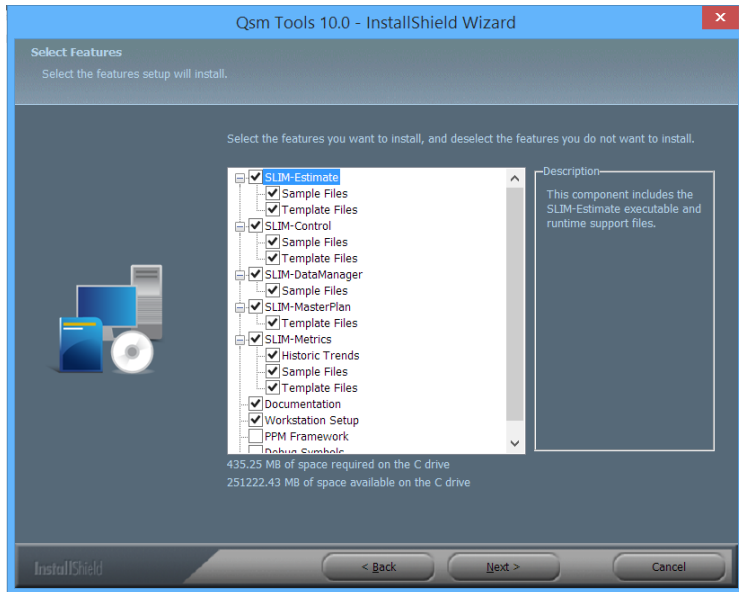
Qsm Tools 10.0 - InstallShield Wizard

Select Features

Select the features setup will install.

Select the features you want to install, and deselect the features you do not want to install.

SLIM-Estimate
Sample Files
Template Files
SLIM-Control
Sample Files
Template Files
SLIM-DataManager
Sample Files
SLIM-MasterPlan
Template Files
SLIM-Metrics
Historic Trends
Sample Files
Template Files
Documentation
Workstation Setup
PPM Framework
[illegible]

Description

This component includes the SLIM-Estimate executable and runtime support files.

435.25 MB of space required on the C drive
251222.43 MB of space available on the C drive

InstallShield

< Back

Next >

Cancel